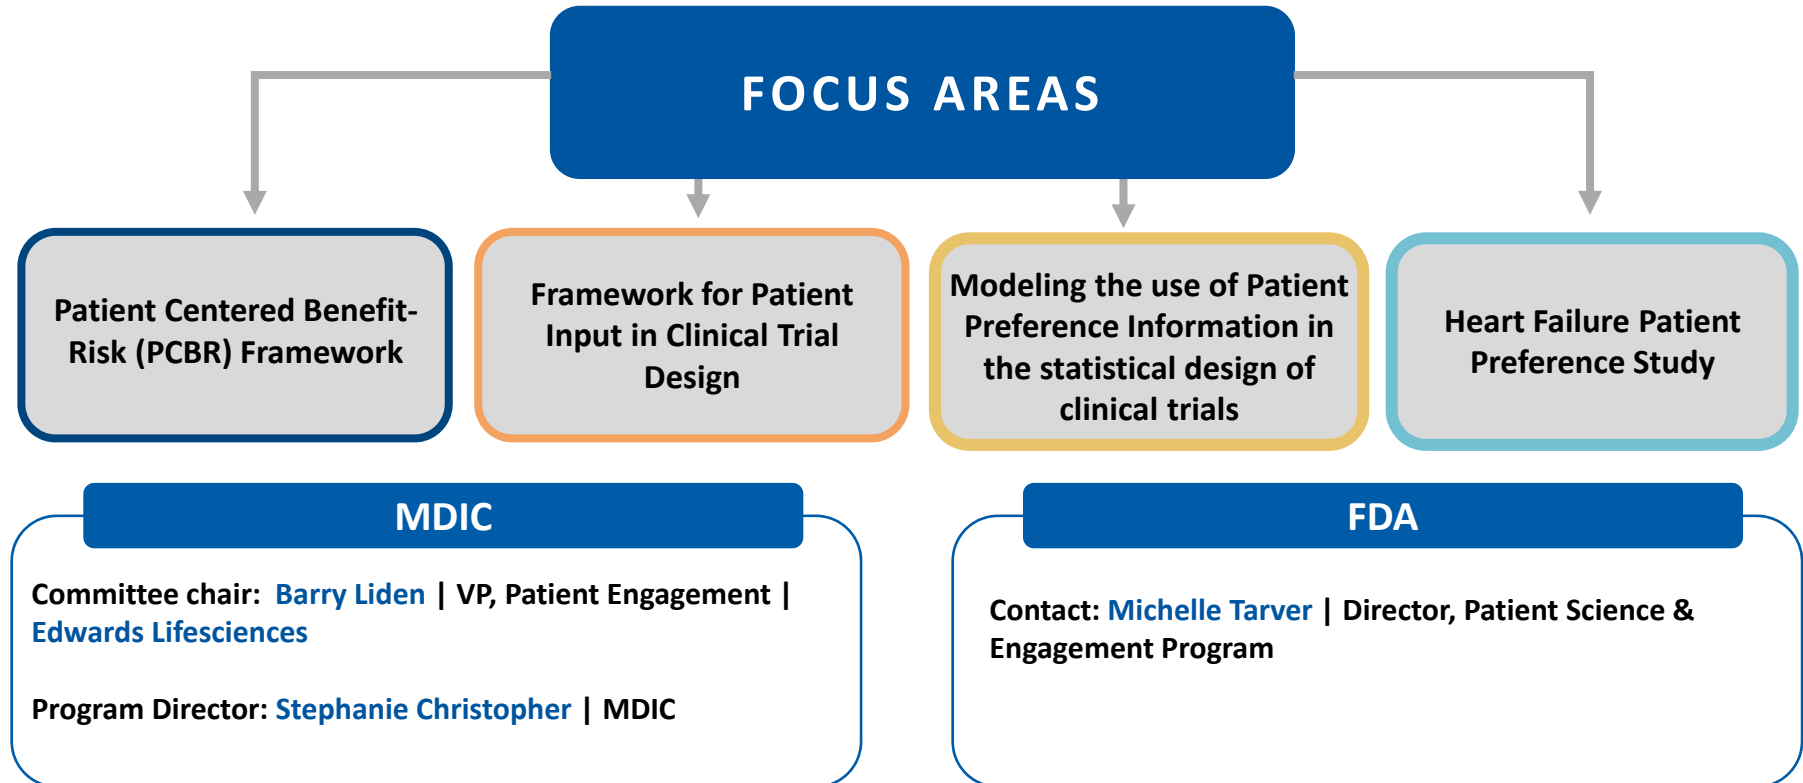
FOCUS AREAS

Patient Centered Benefit-Risk (PCBR) Framework

Framework for Patient Input in Clinical Trial Design

Modeling the use of Patient Preference Information in the statistical design of clinical trials

Heart Failure Patient Preference Study

MDIC

Committee chair: Barry Liden | VP, Patient Engagement | Edwards Lifesciences

Program Director: Stephanie Christopher | MDIC

FDA

Contact: Michelle Tarver | Director, Patient Science & Engagement Program